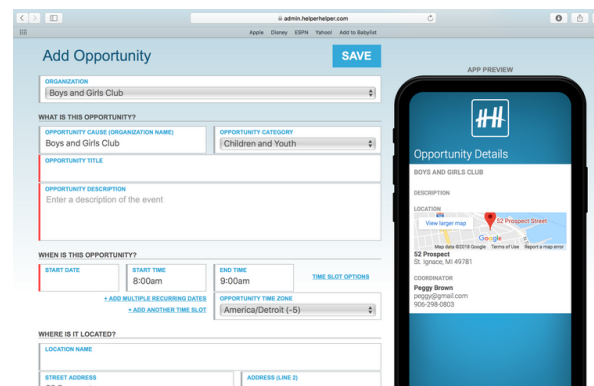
admin.helperhelper.com

Apple Disney ESPN Yahoo! Add to Babylist

Add Opportunity

SAVE

ORGANIZATION
Boys and Girls Club

WHAT IS THIS OPPORTUNITY?

OPPORTUNITY CAUSE (ORGANIZATION NAME)
Boys and Girls Club

OPPORTUNITY CATEGORY
Children and Youth

OPPORTUNITY TITLE

OPPORTUNITY DESCRIPTION
Enter a description of the event

WHEN IS THIS OPPORTUNITY?

START DATE

START TIME
8:00am

END TIME
9:00am

TIME SLOT OPTIONS

+ ADD MULTIPLE RECURRING DATES

+ ADD ANOTHER TIME SLOT

OPPORTUNITY TIME ZONE
America/Detroit (-5)

WHERE IS IT LOCATED?

LOCATION NAME

STREET ADDRESS

ADDRESS (LINE 2)

APP PREVIEW

Opportunity Details

BOYS AND GIRLS CLUB

DESCRIPTION

LOCATION

View larger map

52 Prospect Street

Google

Map data ©2018 Google Terms of Use Report a map error

52 Prospect
St. Ignace, MI 49781

COORDINATOR
Peggy Brown
peggy@gmail.com
906-298-0803